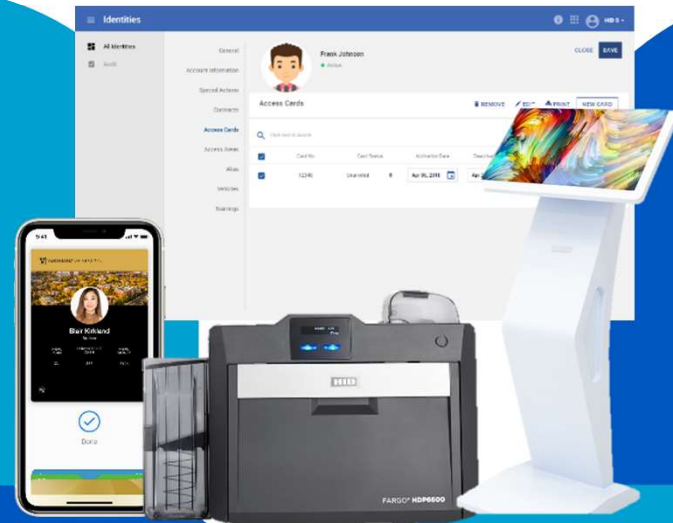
Identities

HID S

All Identities

Audit

General

Account Information

Special Actions

Contacts

Access Cards

Access Areas

Alias

Vehicles

Trainings

Frank Johnson

Active

CLOSE

SAVE

Access Cards

REMOVE

EDIT

PRINT

NEW CARD

Card No.

Card Status

Activation Date

12345

Unarmed

Apr 05, 2018

9:41

Blair Kirkland

Done

HID

FARGO® HDP6600